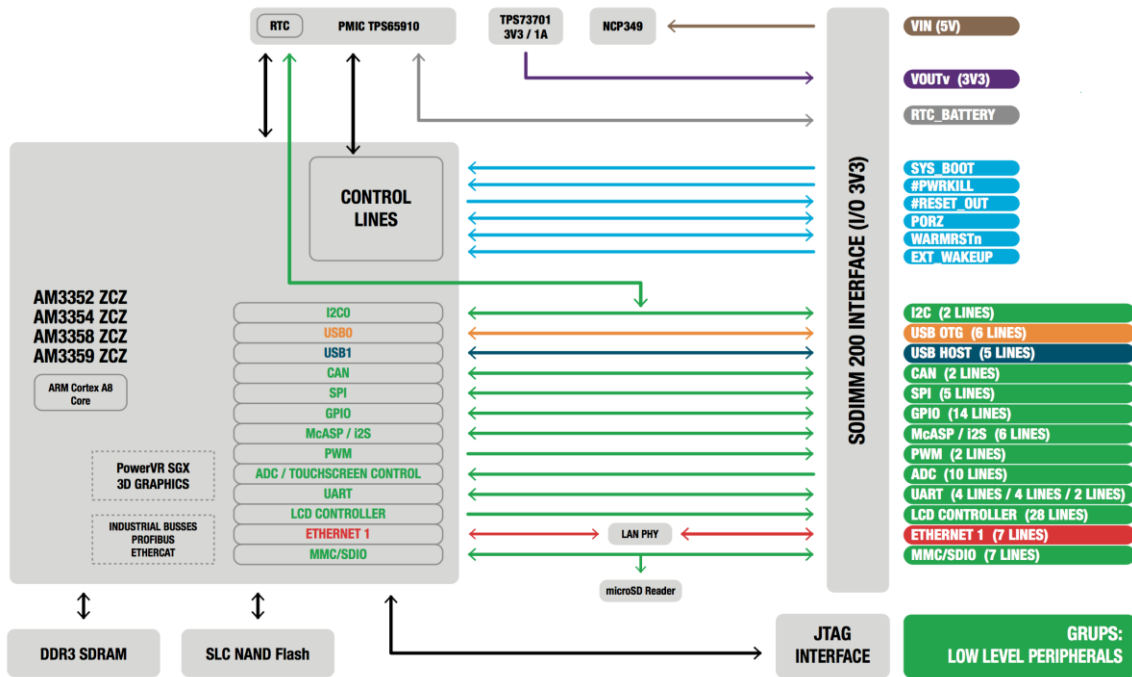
RTC
PMIC TPS65910
TPS73701 3V3 / 1A
NCP349
VIN (5V)
VOUTv (3V3)
RTC_BATTERY
CONTROL LINES
SYS_BOOT
#PWRKILL
#RESET_OUT
PORZ
WARMRSTn
EXT_WAKEUP
SODIMM 200 INTERFACE (I/O 3V3)
AM3352 ZCZ
AM3354 ZCZ
AM3358 ZCZ
AM3359 ZCZ
ARM Cortex A8 Core
PowerVR SGX 3D GRAPHICS
INDUSTRIAL BUSSES PROFIBUS ETHERCAT
I2C0
USB0
USB1
CAN
SPI
GPIO
McASP / i2S
PWM
ADC / TOUCHSCREEN CONTROL
UART
LCD CONTROLLER
ETHERNET 1
MMC/SDIO
LAN PHY
microSD Reader
I2C (2 LINES)
USB OTG (6 LINES)
USB HOST (5 LINES)
CAN (2 LINES)
SPI (5 LINES)
GPIO (14 LINES)
McASP / i2S (6 LINES)
PWM (2 LINES)
ADC (10 LINES)
UART (4 LINES / 4 LINES / 2 LINES)
LCD CONTROLLER (28 LINES)
ETHERNET 1 (7 LINES)
MMC/SDIO (7 LINES)
DDR3 SDRAM
SLC NAND Flash
JTAG INTERFACE
GRUPS: LOW LEVEL PERIPHERALS